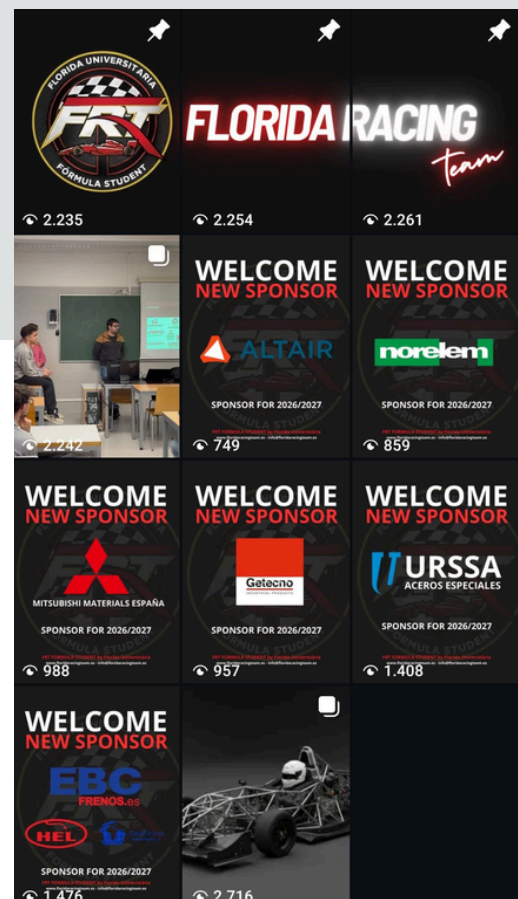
FLORIDA UNIVERSITARIA
FRT
FÓRMULA STUDENT
2.235

FLORIDA RACING
team
2.254

2.261

2.242

WELCOME
NEW SPONSOR
ALTAIR
SPONSOR FOR 2026/2027
749

WELCOME
NEW SPONSOR
norelem
SPONSOR FOR 2026/2027
859

WELCOME
NEW SPONSOR
MITSUBISHI MATERIALS ESPAÑA
SPONSOR FOR 2026/2027
988

WELCOME
NEW SPONSOR
Getecno
SPONSOR FOR 2026/2027
957

WELCOME
NEW SPONSOR
URSSA
ACEROS ESPECIALES
SPONSOR FOR 2026/2027
1.408

WELCOME
NEW SPONSOR
EBC
FRENOS.es
HEL
SPONSOR FOR 2026/2027
1.476

2.716